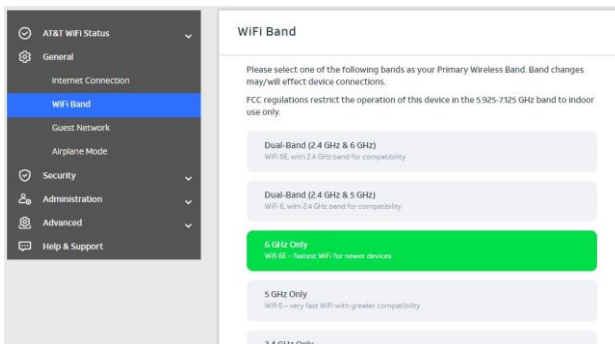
AT&T WiFi Status
General
Internet Connection
WiFi Band
Guest Network
Airplane Mode
Security
Administration
Advanced
Help & Support

WiFi Band

Please select one of the following bands as your Primary Wireless Band. Band changes may/will effect device connections.

FCC regulations restrict the operation of this device in the 5.925-7.125 GHz band to indoor use only.

Dual-Band (2.4 GHz & 6 GHz)
WiFi 6E, with 2.4 GHz band for compatibility

Dual-Band (2.4 GHz & 5 GHz)
WiFi 6, with 2.4 GHz band for compatibility

6 GHz Only
WiFi 6E – fastest WiFi for newer devices

5 GHz Only
WiFi 6 – very fast WiFi with greater compatibility

2.4 GHz Only